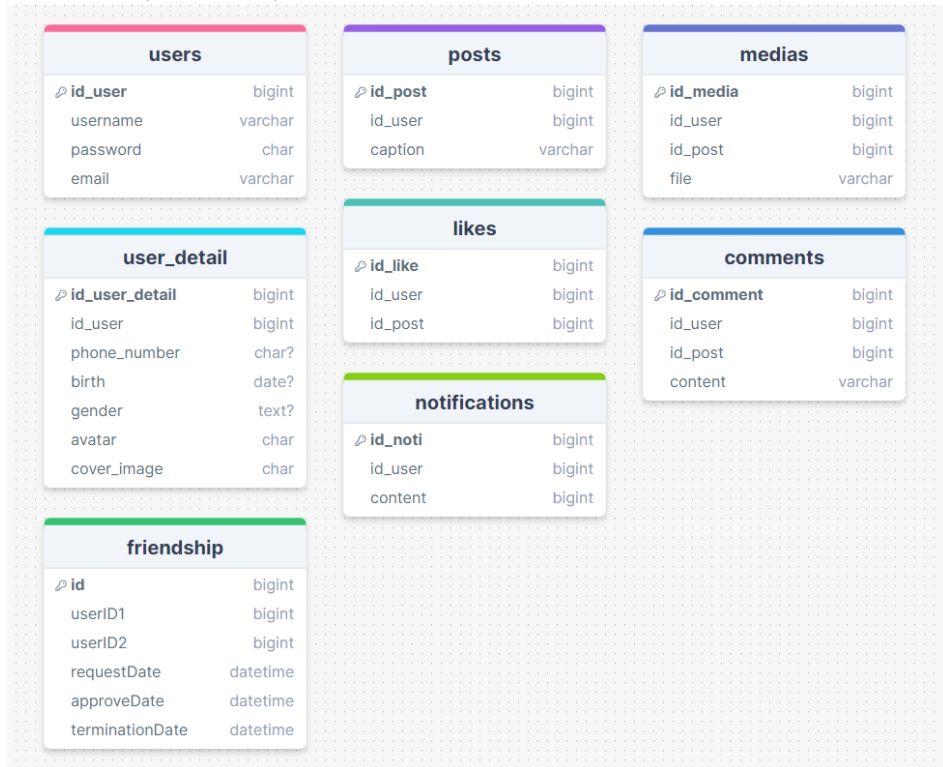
users

| | |
|---|---|
| id_user | bigint |
| username | varchar |
| password | char |
| email | varchar |

user_detail

| | |
|---|---|
| id_user_detail | bigint |
| id_user | bigint |
| phone_number | char? |
| birth | date? |
| gender | text? |
| avatar | char |
| cover_image | char |

friendship

| | |
|---|---|
| id | bigint |
| userID1 | bigint |
| userID2 | bigint |
| requestDate | datetime |
| approveDate | datetime |
| terminationDate | datetime |

posts

| | |
|---|---|
| id_post | bigint |
| id_user | bigint |
| caption | varchar |

likes

| | |
|---|---|
| id_like | bigint |
| id_user | bigint |
| id_post | bigint |

notifications

| | |
|---|---|
| id_noti | bigint |
| id_user | bigint |
| content | bigint |

medias

| | |
|---|---|
| id_media | bigint |
| id_user | bigint |
| id_post | bigint |
| file | varchar |

comments

| | |
|---|---|
| id_comment | bigint |
| id_user | bigint |
| id_post | bigint |
| content | varchar |